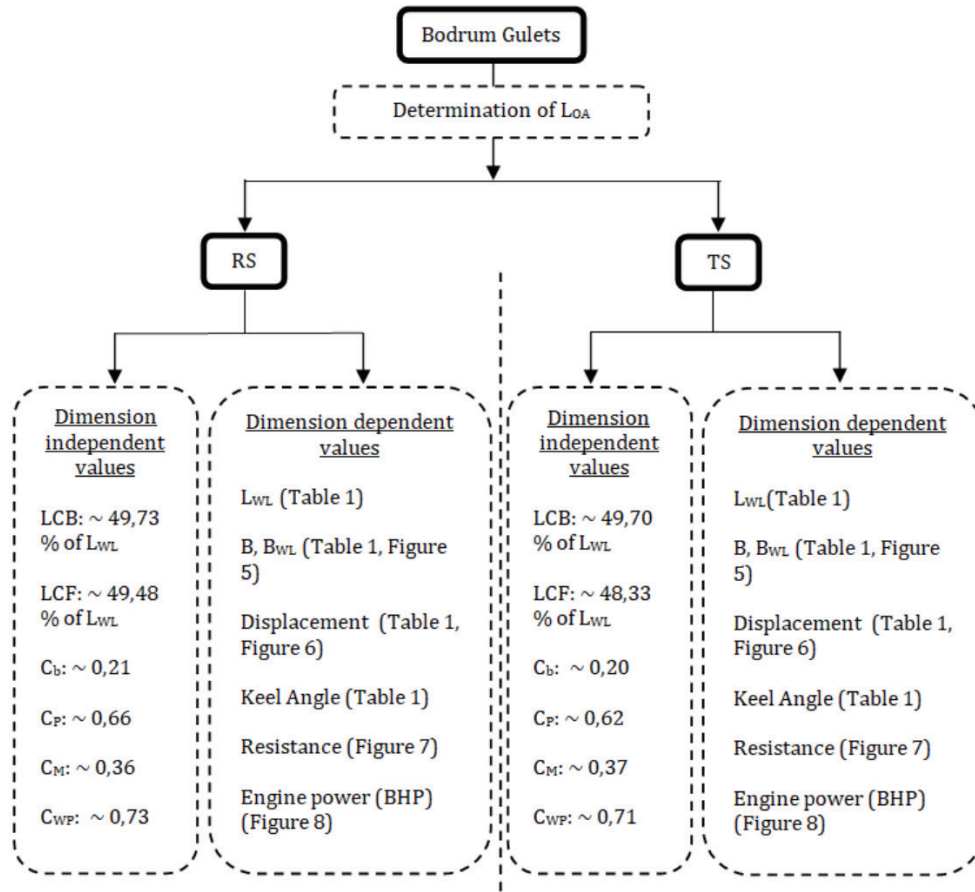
Bodrum Gulets

Determination of $L_{OA}$

RS

TS

Dimension independent values

LCB: ~ 49,73 % of $L_{WL}$

LCF: ~ 49,48 % of $L_{WL}$

$C_b$: ~ 0,21

$C_P$: ~ 0,66

$C_M$: ~ 0,36

$C_{WP}$: ~ 0,73

Dimension dependent values

$L_{WL}$ (Table 1)

B, $B_{WL}$ (Table 1, Figure 5)

Displacement (Table 1, Figure 6)

Keel Angle (Table 1)

Resistance (Figure 7)

Engine power (BHP) (Figure 8)

Dimension independent values

LCB: ~ 49,70 % of $L_{WL}$

LCF: ~ 48,33 % of $L_{WL}$

$C_b$: ~ 0,20

$C_P$: ~ 0,62

$C_M$: ~ 0,37

$C_{WP}$: ~ 0,71

Dimension dependent values

$L_{WL}$(Table 1)

B, $B_{WL}$ (Table 1, Figure 5)

Displacement (Table 1, Figure 6)

Keel Angle (Table 1)

Resistance (Figure 7)

Engine power (BHP) (Figure 8)